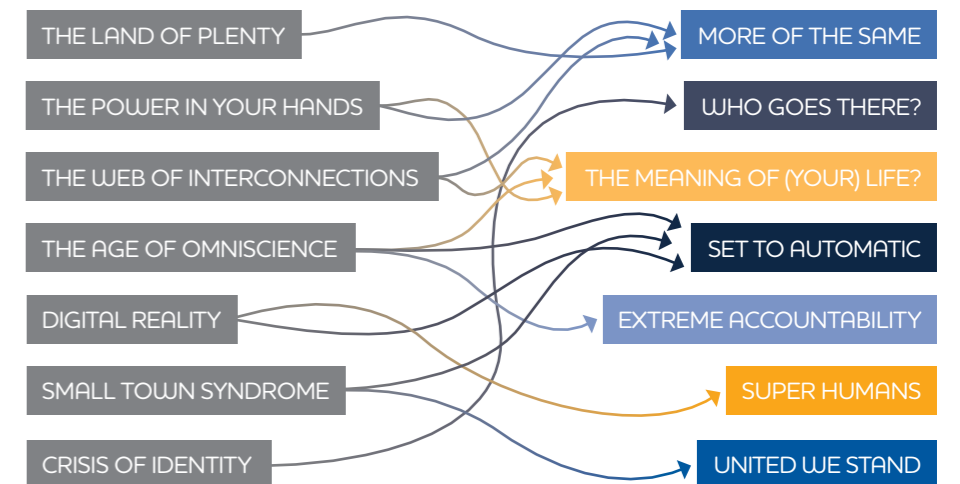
THE LAND OF PLENTY
THE POWER IN YOUR HANDS
THE WEB OF INTERCONNECTIONS
THE AGE OF OMNISCIENCE
DIGITAL REALITY
SMALL TOWN SYNDROME
CRISIS OF IDENTITY

MORE OF THE SAME
WHO GOES THERE?
THE MEANING OF (YOUR) LIFE?
SET TO AUTOMATIC
EXTREME ACCOUNTABILITY
SUPER HUMANS
UNITED WE STAND